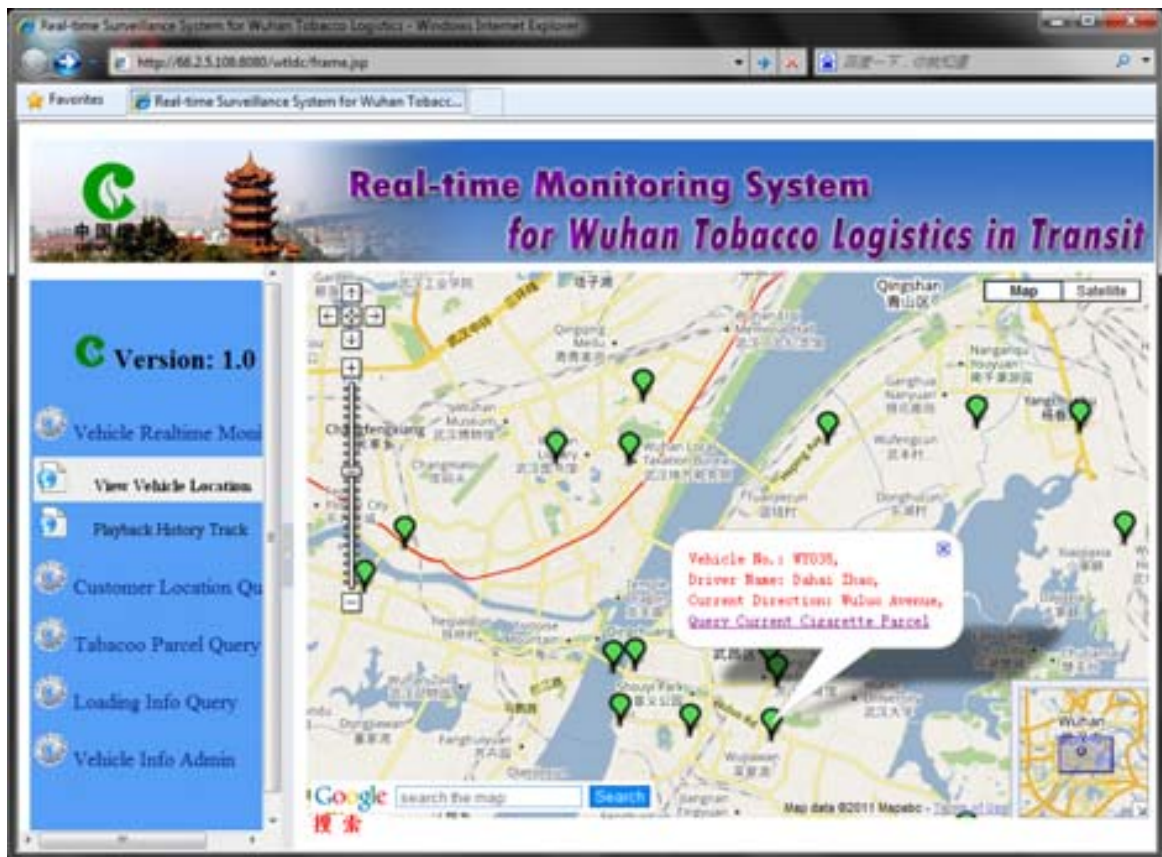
Real-time Surveillance System for Wuhan Tobacco Logistics - Windows Internet Explorer

http://66.2.5.108:8080/wtldc/frame.jsp

Favorites

Real-time Surveillance System for Wuhan Tobacc...

中国烟

Real-time Monitoring System
for Wuhan Tobacco Logistics in Transit

Version: 1.0

Vehicle Realtime Moni

View Vehicle Location

Playback History Track

Customer Location Qu

Tabacoo Parcel Query

Loading Info Query

Vehicle Info Admin

Map

Satellite

Qingshan
青山区

Vehicle No.: WT035,
Driver Name: Dahai Zhao,
Current Direction: Wuluo Avenue,
Query Current Cigarette Parcel

Wuhan

Google
搜索

search the map

Search

Map data ©2011 Mapabc - Terms of Use